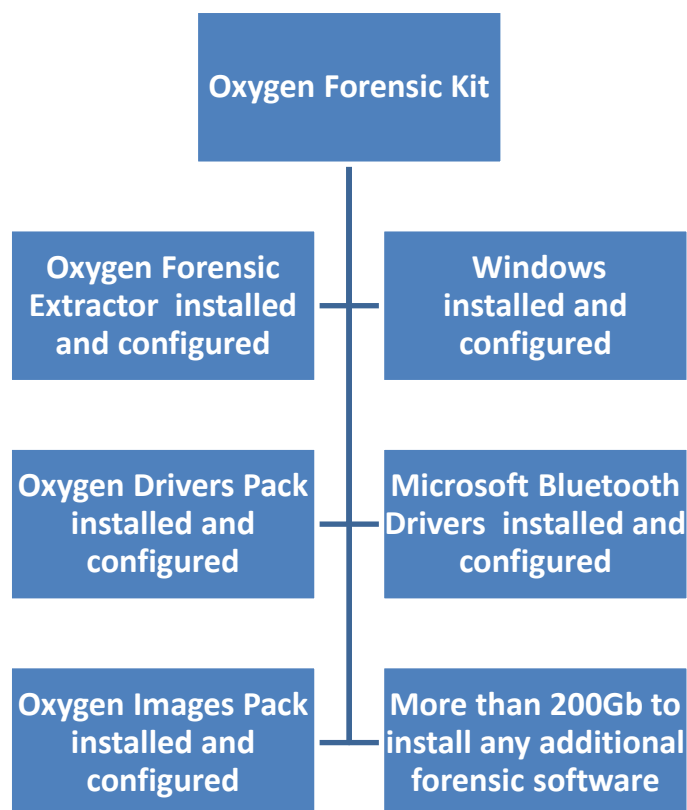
Oxygen Forensic Kit

Oxygen Forensic Extractor installed and configured

Windows installed and configured

Oxygen Drivers Pack installed and configured

Microsoft Bluetooth Drivers installed and configured

Oxygen Images Pack installed and configured

More than 200Gb to install any additional forensic software